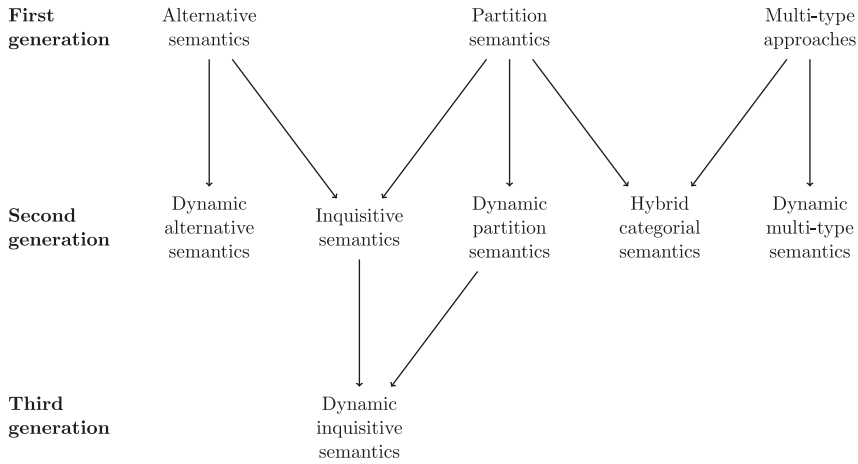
First generation

Alternative semantics

Partition semantics

Multi-type approaches

Second generation

Dynamic alternative semantics

Inquisitive semantics

Dynamic partition semantics

Hybrid categorial semantics

Dynamic multi-type semantics

Third generation

Dynamic inquisitive semantics